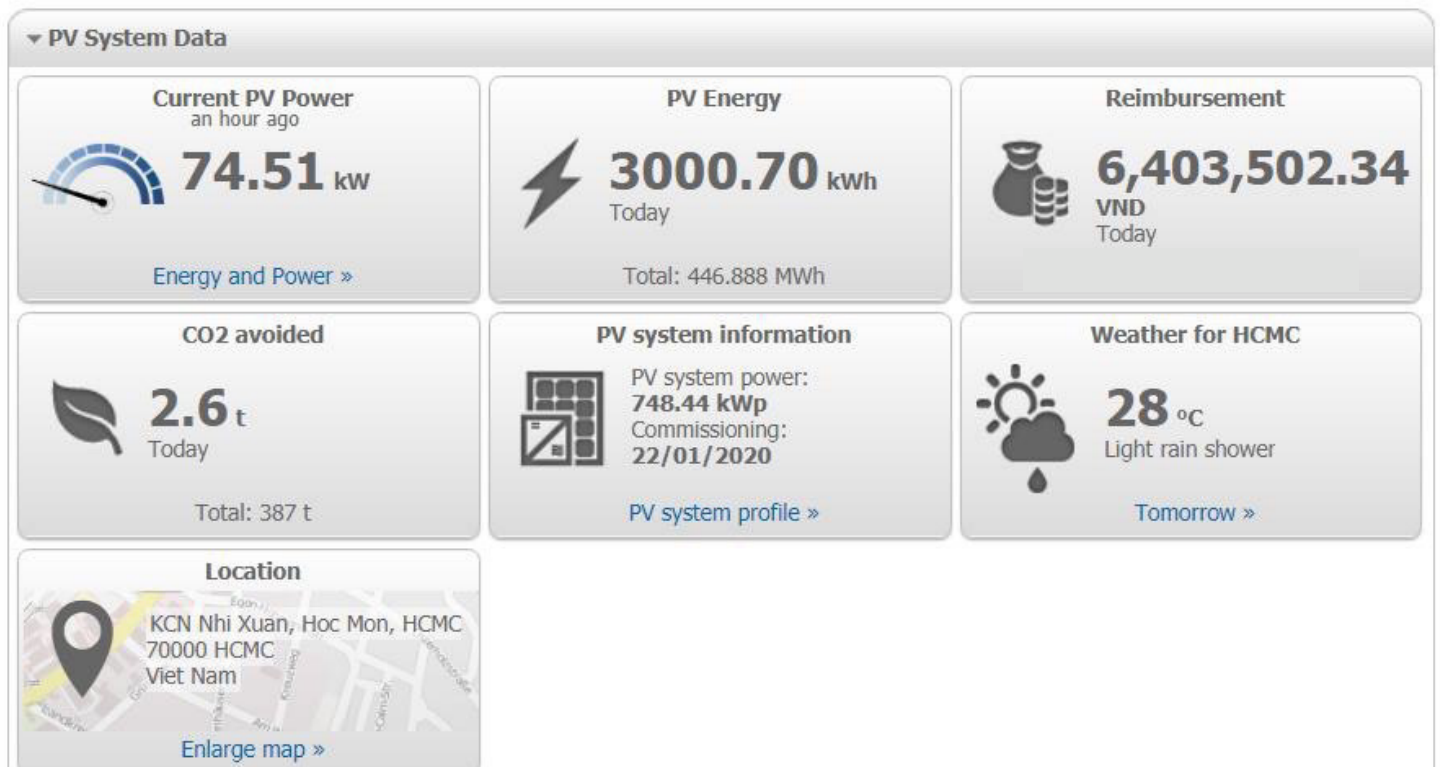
▾ PV System Data

Current PV Power
an hour ago
74.51 kW
Energy and Power »

PV Energy
3000.70 kWh
Today
Total: 446.888 MWh

Reimbursement
6,403,502.34
VND
Today

CO2 avoided
2.6 t
Today
Total: 387 t

PV system information
PV system power:
748.44 kWp
Commissioning:
22/01/2020
PV system profile »

Weather for HCMC
28 °C
Light rain shower
Tomorrow »

Location
KCN Nhi Xuan, Hoc Mon, HCMC
70000 HCMC
Viet Nam
Enlarge map »